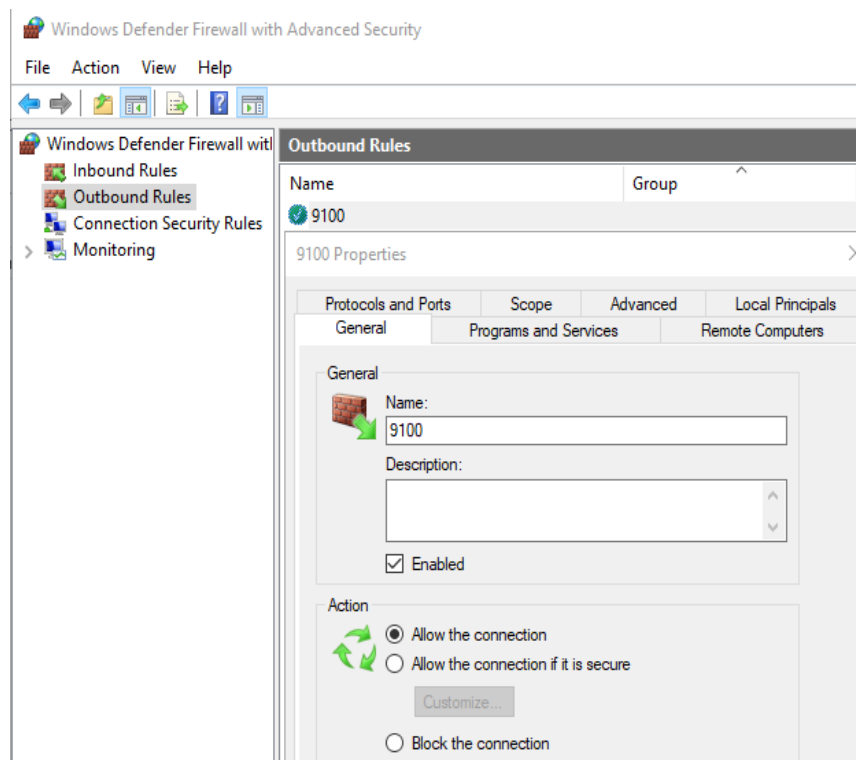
Windows Defender Firewall with Advanced Security

File Action View Help

Windows Defender Firewall witl
Inbound Rules
Outbound Rules
Connection Security Rules
Monitoring

Outbound Rules

| Name | Group |
|---|---|
| 9100 | |

9100 Properties

Protocols and Ports | Scope | Advanced | Local Principals
General | Programs and Services | Remote Computers

General

Name:
9100

Description:

Enabled

Action

Allow the connection
Allow the connection if it is secure
Customize...
Block the connection